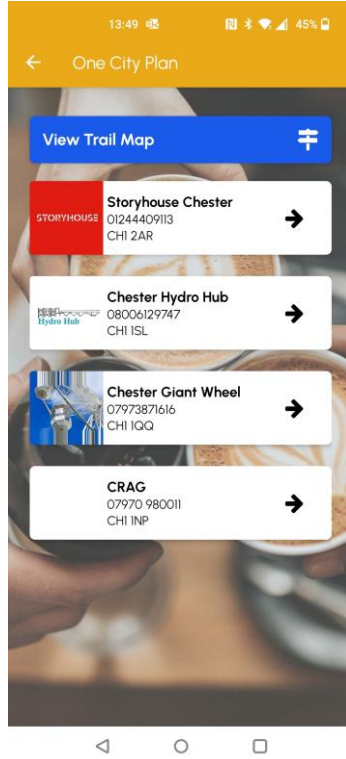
13:49 45%

One City Plan

View Trail Map

STORYHOUSE

Storyhouse Chester
01244409113
CH1 2AR

Hydro Hub

Chester Hydro Hub
08006129747
CH1 1SL

Chester Giant Wheel
07973871616
CH1 1QQ

CRAG
07970 980011
CH1 1NP